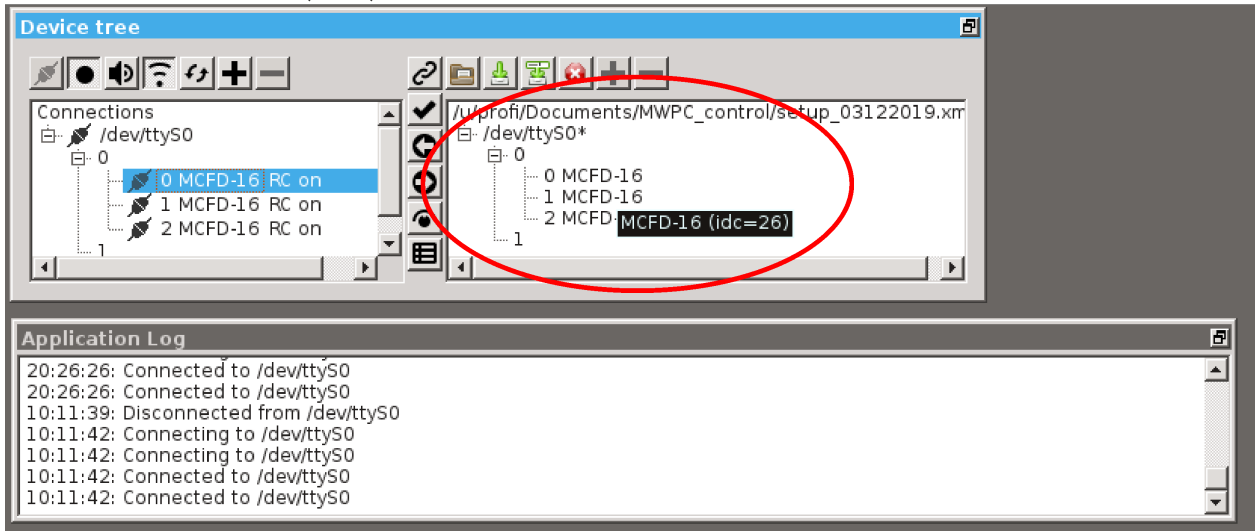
Device tree

Connections
/dev/ttyS0
0
0 MCFD-16 RC on
1 MCFD-16 RC on
2 MCFD-16 RC on
1

/u/profi/Documents/MWPC_control/setup_03122019.xm
/dev/ttyS0*
0
0 MCFD-16
1 MCFD-16
2 MCFD-
MCFD-16 (idc=26)
1

Application Log
20:26:26: Connected to /dev/ttyS0
20:26:26: Connected to /dev/ttyS0
10:11:39: Disconnected from /dev/ttyS0
10:11:42: Connecting to /dev/ttyS0
10:11:42: Connecting to /dev/ttyS0
10:11:42: Connected to /dev/ttyS0
10:11:42: Connected to /dev/ttyS0